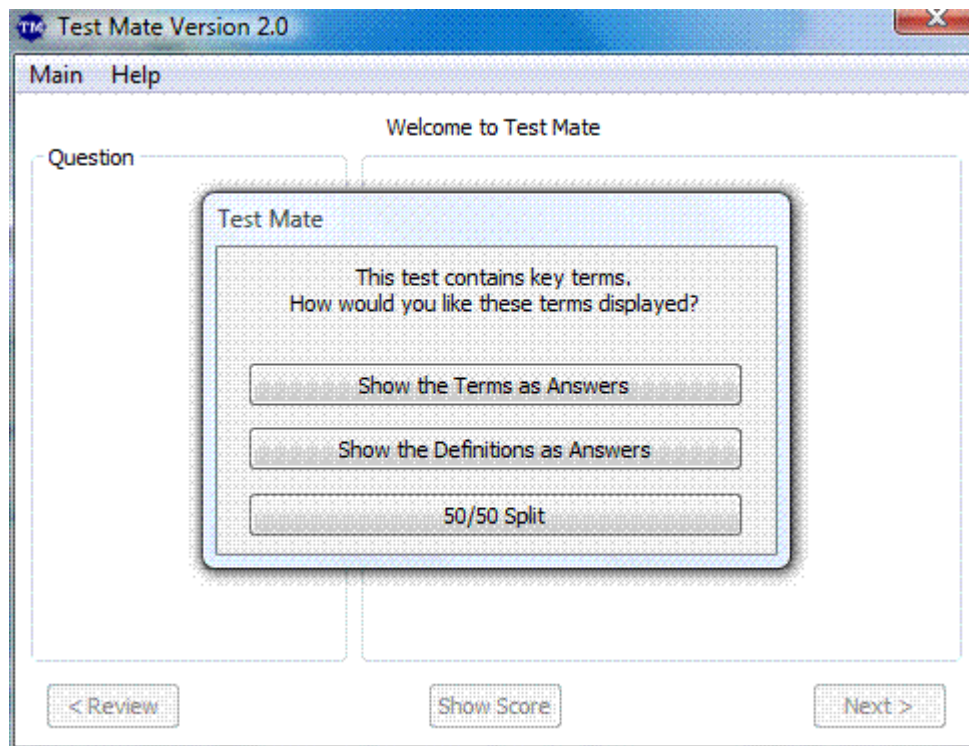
TM Test Mate Version 2.0

Main Help

Welcome to Test Mate

Question

Test Mate

This test contains key terms.
How would you like these terms displayed?

Show the Terms as Answers

Show the Definitions as Answers

50/50 Split

< Review

Show Score

Next >